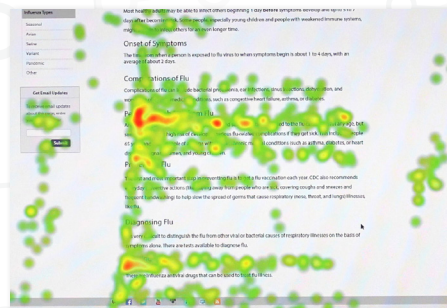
Influenza Types
Seasonal
Avian
Swine
Variant
Pandemic
Other

Get Email Updates
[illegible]
Submit

Most healthy adults may be able to infect others beginning 1 day before symptoms develop and up to 5 to 7 days after becoming sick. Some people, especially young children and people with weakened immune systems, might be able to infect others for an even longer time.

Onset of Symptoms

The time from when a person is exposed to flu virus to when symptoms begin is about 1 to 4 days, with an average of about 2 days.

Complications of Flu

Complications of flu can include bacterial pneumonia, ear infections, sinus infections, dehydration, and worsening of chronic medical conditions, such as congestive heart failure, asthma, or diabetes.

P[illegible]

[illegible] to the flu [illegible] but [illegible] complications if they get sick. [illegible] people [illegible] conditions such as asthma, diabetes, or heart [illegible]

P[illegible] Flu

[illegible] flu vaccination each year. CDC also recommends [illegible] people who are sick, covering coughs and sneezes and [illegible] the spread of germs that cause respiratory (nose, throat, and lungs) illnesses, like flu.

Diagnosing Flu

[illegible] to distinguish flu from other viral or bacterial causes of respiratory illnesses on the basis of symptoms alone. There are tests available to diagnose flu.

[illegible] that can be used to treat flu illness.